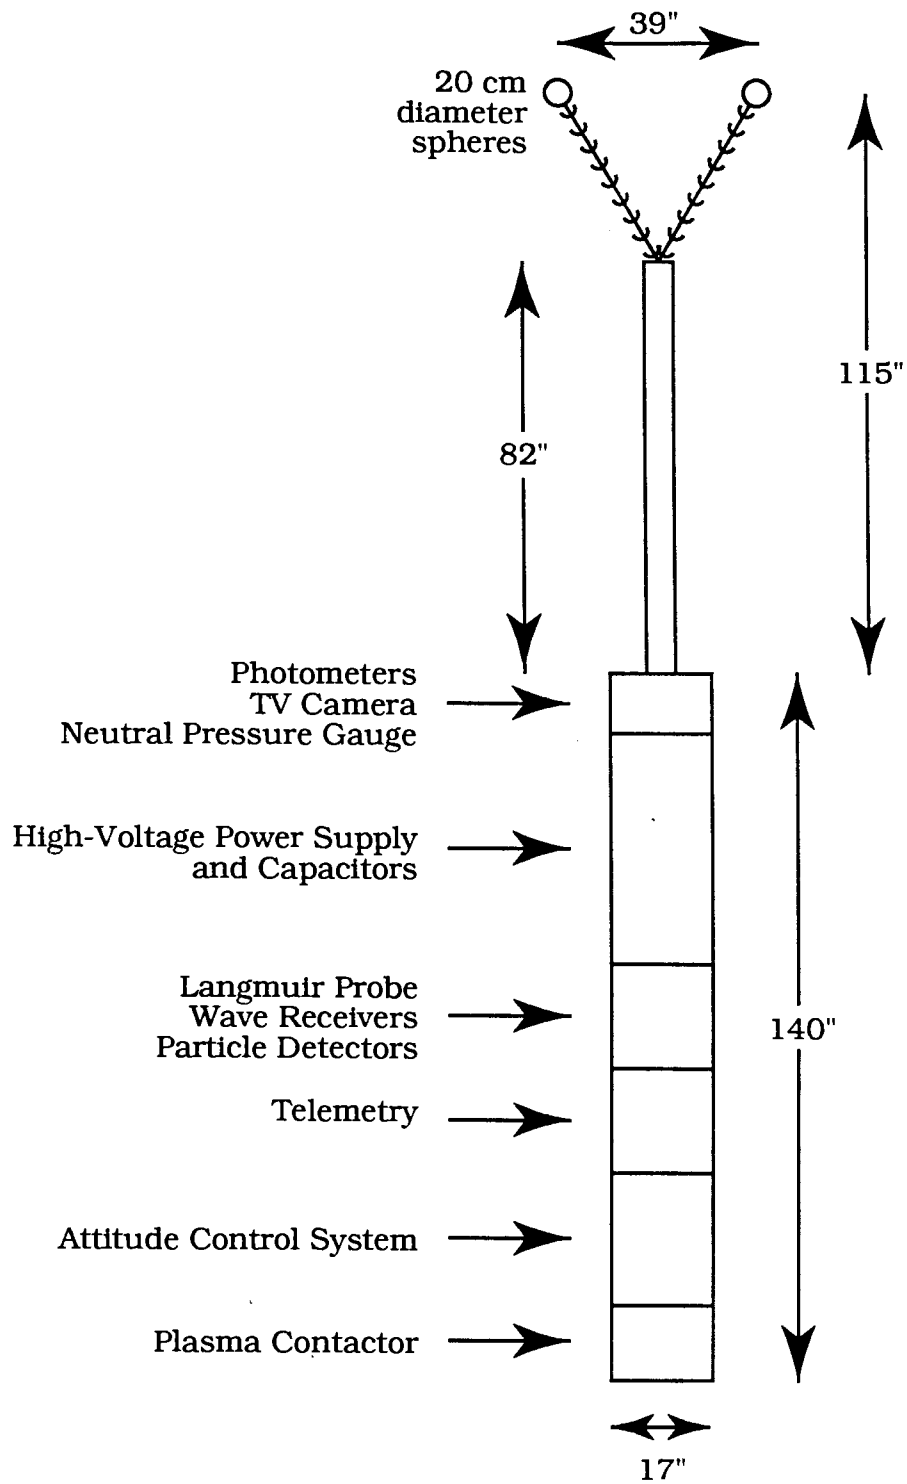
39"

20 cm diameter spheres

115"

82"

Photometers
TV Camera
Neutral Pressure Gauge

High-Voltage Power Supply and Capacitors

Langmuir Probe
Wave Receivers
Particle Detectors

140"

Telemetry

Attitude Control System

Plasma Contactor

17"